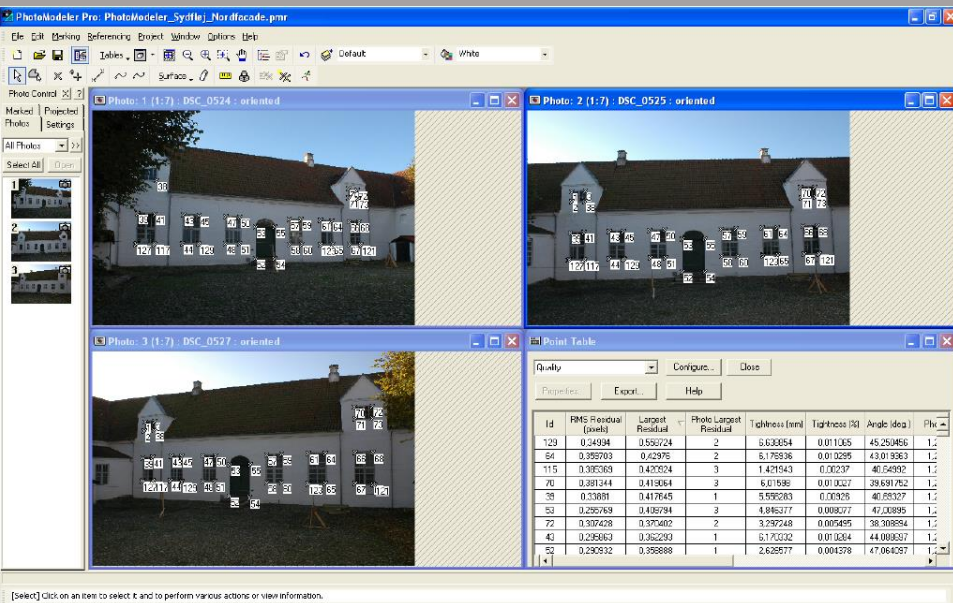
PhotoModeler Pro: PhotoModeler_Sydfløj_Nordfacade.pmr

File Edit Marking Referencing Project Window Options Help

Tables Default White

Surface

Photo Control

Marked Photos Projected Settings

All Photos

Select All Open

1 2 3

Photo: 1 (1:7) : DSC_0524 : oriented

Photo: 2 (1:7) : DSC_0525 : oriented

Photo: 3 (1:7) : DSC_0527 : oriented

Point Table

Quality Configure... Close

Properties Export... Help

| Id | RMS Residual (pixels) | Largest Residual | Photo Largest Residual | Tightness (mm) | Tightness (%) | Angle (deg) | Pho |
|---|---|---|---|---|---|---|---|
| 129 | 0,34994 | 0,556724 | 2 | 6,638054 | 0,011065 | 45,250456 | 1,2 |
| 64 | 0,359703 | 0,42976 | 2 | 6,176936 | 0,010295 | 43,019363 | 1,2 |
| 115 | 0,385369 | 0,420824 | 3 | 1,421943 | 0,00237 | 40,64992 | 1,2 |
| 70 | 0,381344 | 0,419064 | 3 | 6,01598 | 0,010027 | 39,691752 | 1,2 |
| 39 | 0,33881 | 0,417645 | 1 | 5,556283 | 0,00926 | 40,68327 | 1,2 |
| 53 | 0,295769 | 0,409794 | 3 | 4,846377 | 0,008077 | 47,00895 | 1,2 |
| 72 | 0,307428 | 0,370402 | 2 | 3,297248 | 0,005495 | 38,308894 | 1,2 |
| 43 | 0,296063 | 0,362293 | 1 | 6,170032 | 0,010284 | 44,088697 | 1,2 |
| 52 | 0,290932 | 0,358888 | 1 | 2,626577 | 0,004378 | 47,064097 | 1,2 |

[Select] Click on an item to select it and to perform various actions or view information.